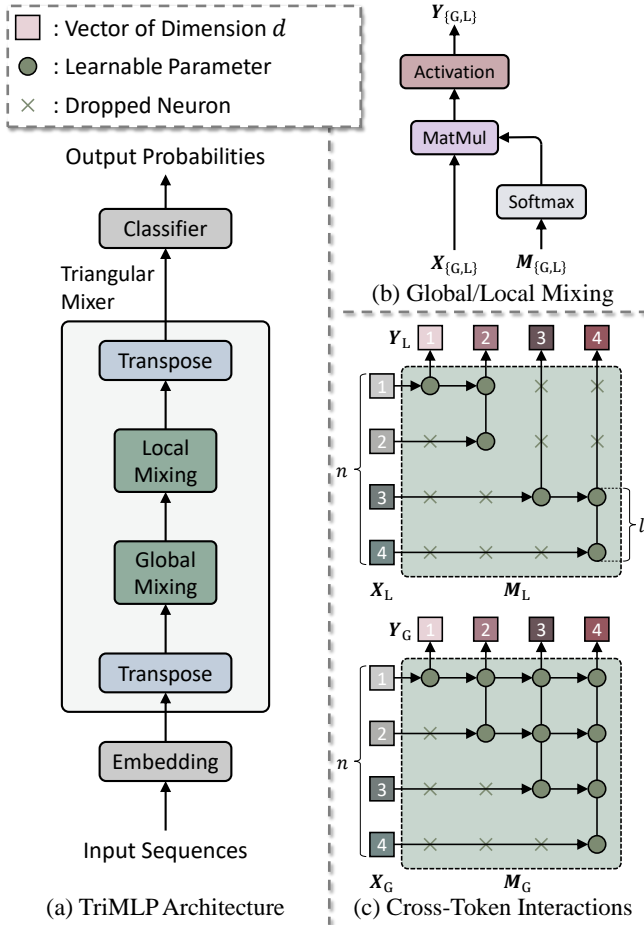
: Vector of Dimension $d$
: Learnable Parameter
: Dropped Neuron

Output Probabilities

Classifier

Triangular Mixer

Transpose

Local Mixing

Global Mixing

Transpose

Embedding

Input Sequences

(a) TriMLP Architecture

$\boldsymbol{Y}_{\{G,L\}}$

Activation

MatMul

Softmax

$\boldsymbol{X}_{\{G,L\}}$ $\boldsymbol{M}_{\{G,L\}}$

(b) Global/Local Mixing

$\boldsymbol{Y}_L$ 1 2 3 4

1 2 3 4

$n$

$l$

$\boldsymbol{X}_L$ $\boldsymbol{M}_L$

$\boldsymbol{Y}_G$ 1 2 3 4

1 2 3 4

$n$

$\boldsymbol{X}_G$ $\boldsymbol{M}_G$

(c) Cross-Token Interactions